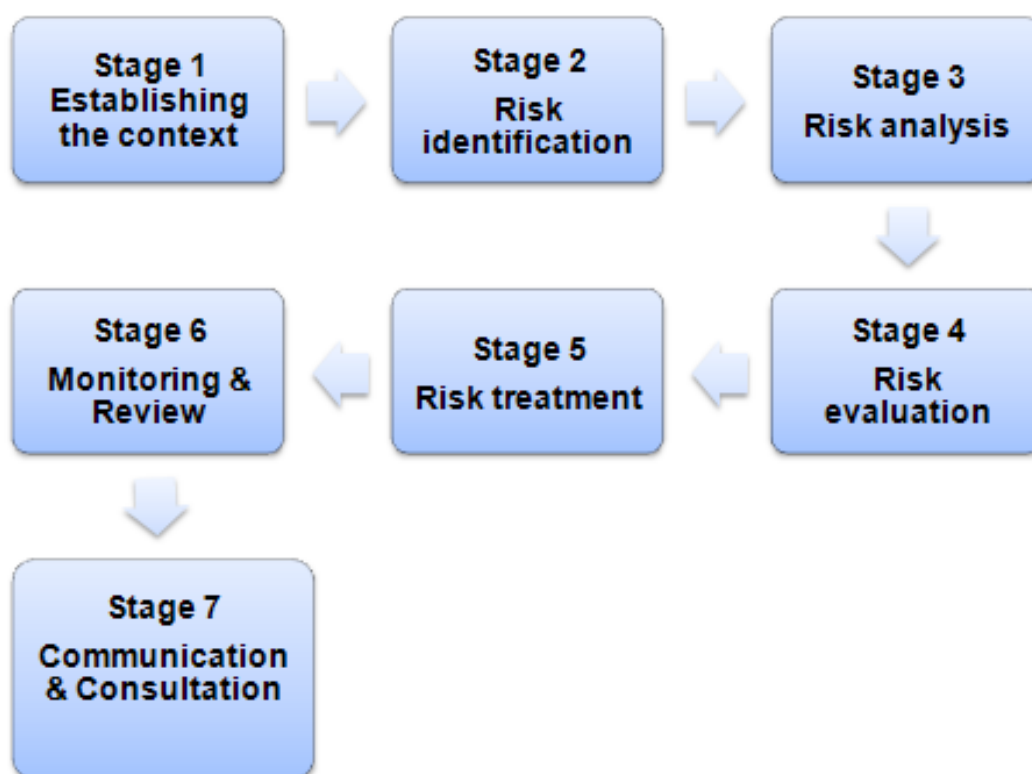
Stage 1
Establishing the context

Stage 2
Risk identification

Stage 3
Risk analysis

Stage 4
Risk evaluation

Stage 5
Risk treatment

Stage 6
Monitoring & Review

Stage 7
Communication & Consultation